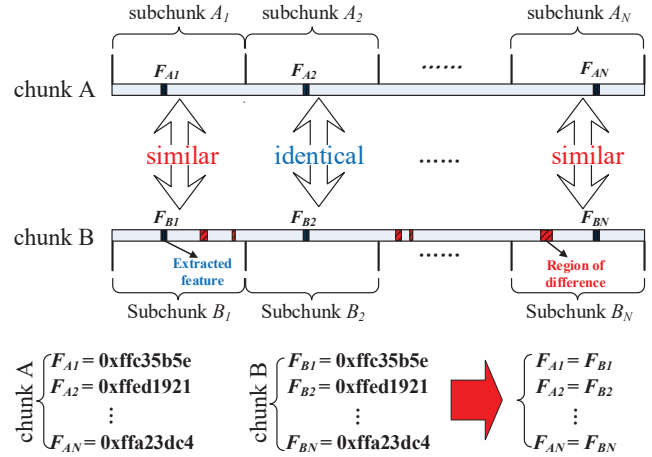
subchunk $A_1$ subchunk $A_2$ subchunk $A_N$

$F_{A1}$ $F_{A2}$ ...... $F_{AN}$

chunk A

similar identical ...... similar

$F_{B1}$ $F_{B2}$ $F_{BN}$

chunk B

Extracted feature ...... Region of difference

Subchunk $B_1$ Subchunk $B_2$ Subchunk $B_N$

chunk A $\begin{cases} F_{A1} = \text{0xffc35b5e} \\ F_{A2} = \text{0xffed1921} \\ \vdots \\ F_{AN} = \text{0xffa23dc4} \end{cases}$

chunk B $\begin{cases} F_{B1} = \text{0xffc35b5e} \\ F_{B2} = \text{0xffed1921} \\ \vdots \\ F_{BN} = \text{0xffa23dc4} \end{cases}$

$\begin{cases} F_{A1} = F_{B1} \\ F_{A2} = F_{B2} \\ \vdots \\ F_{AN} = F_{BN} \end{cases}$